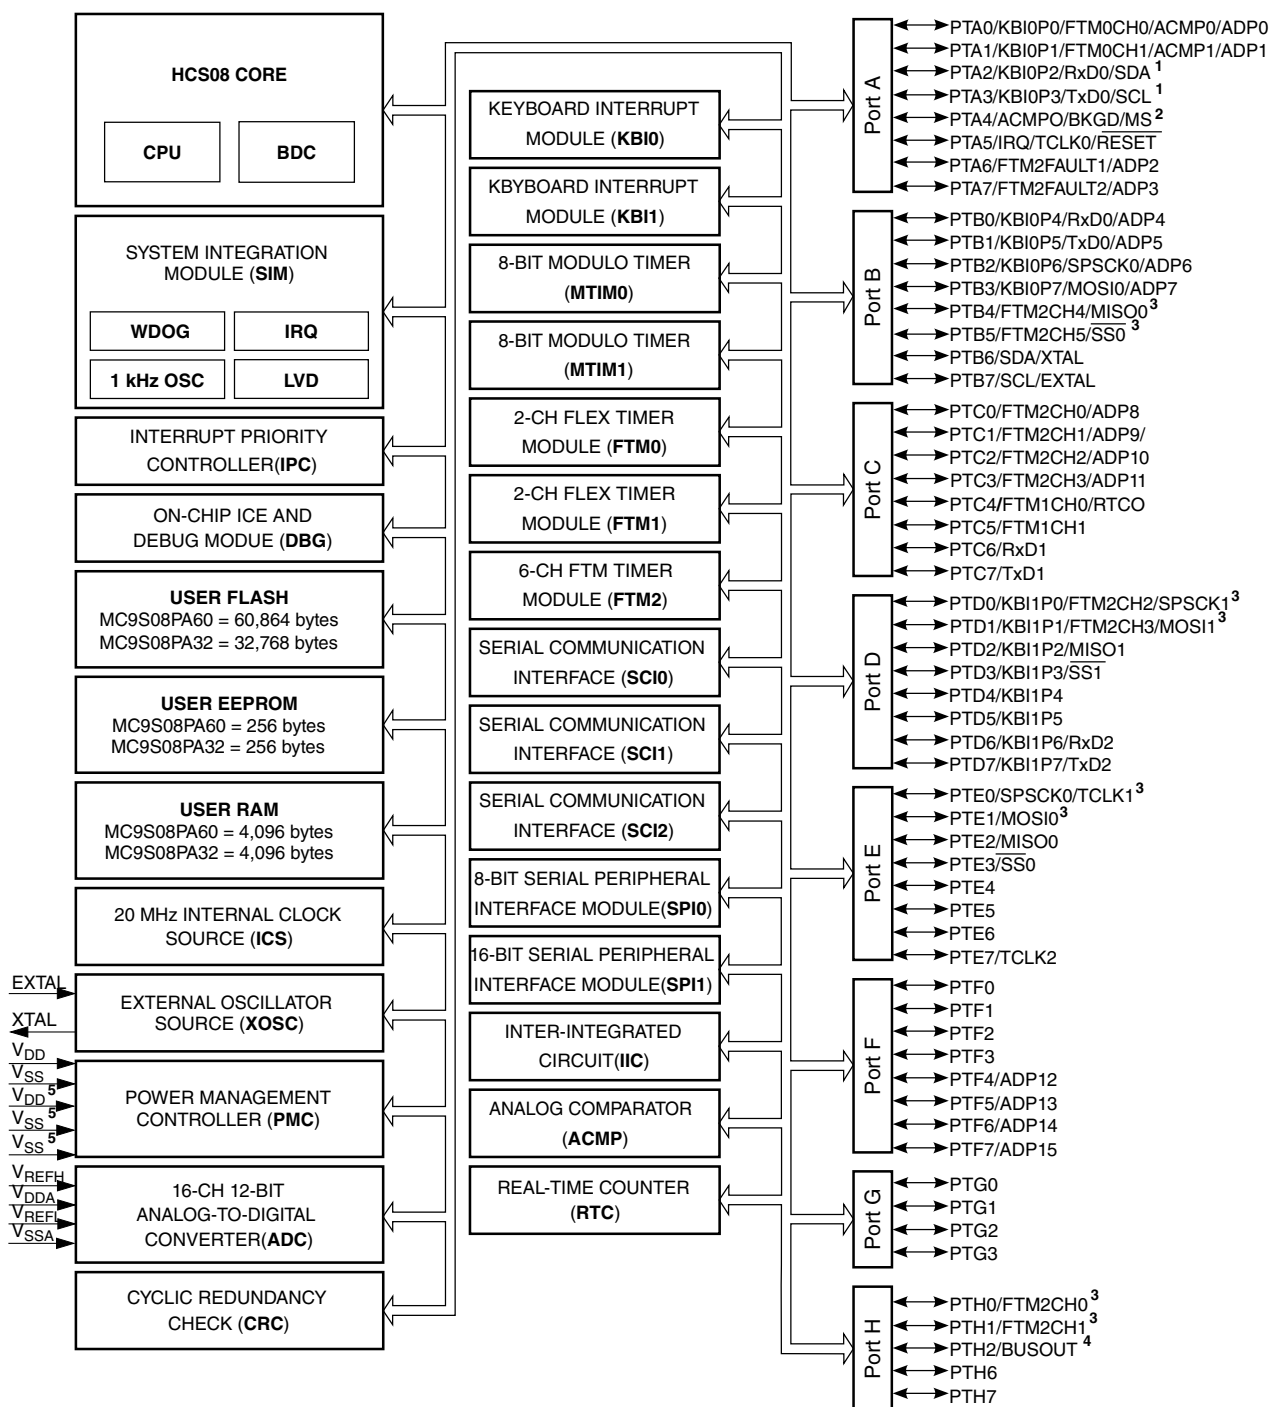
HCS08 CORE

CPU

BDC

SYSTEM INTEGRATION MODULE (SIM)

WDOG

IRQ

1 kHz OSC

LVD

INTERRUPT PRIORITY CONTROLLER(IPC)

ON-CHIP ICE AND DEBUG MODUE (DBG)

USER FLASH
MC9S08PA60 = 60,864 bytes
MC9S08PA32 = 32,768 bytes

USER EEPROM
MC9S08PA60 = 256 bytes
MC9S08PA32 = 256 bytes

USER RAM
MC9S08PA60 = 4,096 bytes
MC9S08PA32 = 4,096 bytes

20 MHz INTERNAL CLOCK SOURCE (ICS)

EXTAL
XTAL
EXTERNAL OSCILLATOR SOURCE (XOSC)

$V_{DD}$
$V_{SS}$ 5
$V_{DD}$ 5
$V_{SS}$ 5
$V_{SS}$ 5
POWER MANAGEMENT CONTROLLER (PMC)

$V_{REFH}$
$V_{DDA}$
$V_{REFL}$
$V_{SSA}$
16-CH 12-BIT ANALOG-TO-DIGITAL CONVERTER(ADC)

CYCLIC REDUNDANCY CHECK (CRC)

KEYBOARD INTERRUPT MODULE (KBI0)

KBYBOARD INTERRUPT MODULE (KBI1)

8-BIT MODULO TIMER (MTIM0)

8-BIT MODULO TIMER (MTIM1)

2-CH FLEX TIMER MODULE (FTM0)

2-CH FLEX TIMER MODULE (FTM1)

6-CH FTM TIMER MODULE (FTM2)

SERIAL COMMUNICATION INTERFACE (SCI0)

SERIAL COMMUNICATION INTERFACE (SCI1)

SERIAL COMMUNICATION INTERFACE (SCI2)

8-BIT SERIAL PERIPHERAL INTERFACE MODULE(SPI0)

16-BIT SERIAL PERIPHERAL INTERFACE MODULE(SPI1)

INTER-INTEGRATED CIRCUIT(IIC)

ANALOG COMPARATOR (ACMP)

REAL-TIME COUNTER (RTC)

Port A
PTA0/KBI0P0/FTM0CH0/ACMP0/ADP0
PTA1/KBI0P1/FTM0CH1/ACMP1/ADP1
PTA2/KBI0P2/RxD0/SDA 1
PTA3/KBI0P3/TxD0/SCL 1
PTA4/ACMPO/BKGD/MS 2
PTA5/IRQ/TCLK0/RESET
PTA6/FTM2FAULT1/ADP2
PTA7/FTM2FAULT2/ADP3

Port B
PTB0/KBI0P4/RxD0/ADP4
PTB1/KBI0P5/TxD0/ADP5
PTB2/KBI0P6/SPSCK0/ADP6
PTB3/KBI0P7/MOSI0/ADP7
PTB4/FTM2CH4/MISO0 3
PTB5/FTM2CH5/SS0 3
PTB6/SDA/XTAL
PTB7/SCL/EXTAL

Port C
PTC0/FTM2CH0/ADP8
PTC1/FTM2CH1/ADP9/
PTC2/FTM2CH2/ADP10
PTC3/FTM2CH3/ADP11
PTC4/FTM1CH0/RTCO
PTC5/FTM1CH1
PTC6/RxD1
PTC7/TxD1

Port D
PTD0/KBI1P0/FTM2CH2/SPSCK1 3
PTD1/KBI1P1/FTM2CH3/MOSI1 3
PTD2/KBI1P2/MISO1
PTD3/KBI1P3/SS1
PTD4/KBI1P4
PTD5/KBI1P5
PTD6/KBI1P6/RxD2
PTD7/KBI1P7/TxD2

Port E
PTE0/SPSCK0/TCLK1 3
PTE1/MOSI0 3
PTE2/MISO0
PTE3/SS0
PTE4
PTE5
PTE6
PTE7/TCLK2

Port F
PTF0
PTF1
PTF2
PTF3
PTF4/ADP12
PTF5/ADP13
PTF6/ADP14
PTF7/ADP15

Port G
PTG0
PTG1
PTG2
PTG3

Port H
PTH0/FTM2CH0 3
PTH1/FTM2CH1 3
PTH2/BUSOUT 4
PTH6
PTH7